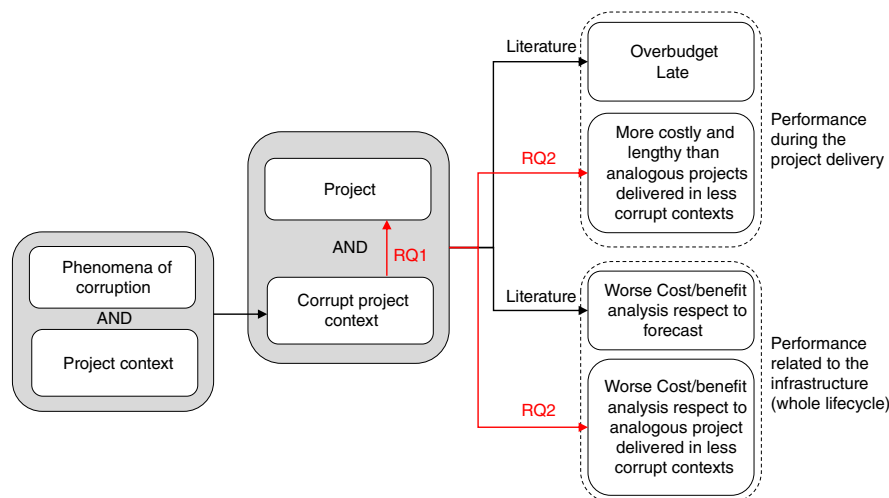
Phenomena of corruption

AND

Project context

Project

AND

RQ1

Corrupt project context

Literature

RQ2

Literature

RQ2

Overbudget
Late

More costly and lengthy than analogous projects delivered in less corrupt contexts

Performance during the project delivery

Worse Cost/benefit analysis respect to forecast

Worse Cost/benefit analysis respect to analogous project delivered in less corrupt contexts

Performance related to the infrastructure (whole lifecycle)